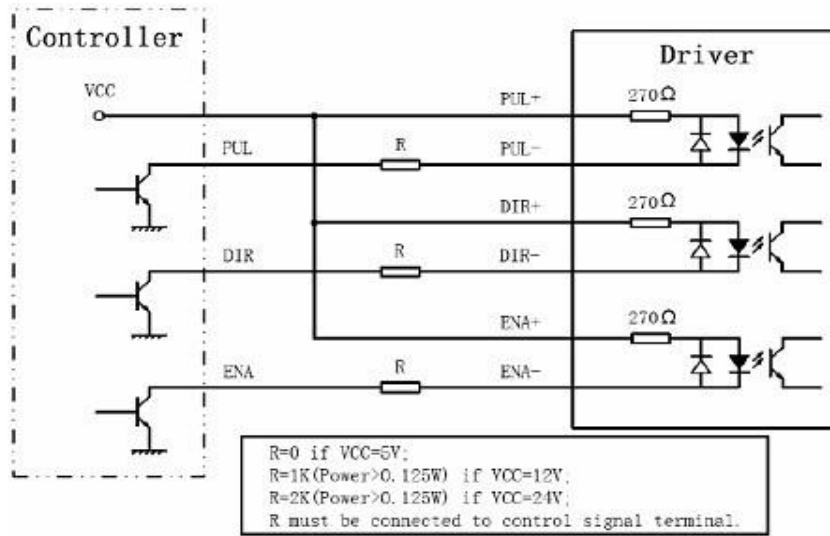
Controller

Driver

VCC

PUL+

270Ω

PUL

R

PUL-

DIR+

270Ω

DIR

R

DIR-

ENA+

270Ω

ENA

R

ENA-

R=0 if VCC=5V;
R=1K(Power>0.125W) if VCC=12V,
R=2K(Power>0.125W) if VCC=24V;
R must be connected to control signal terminal.